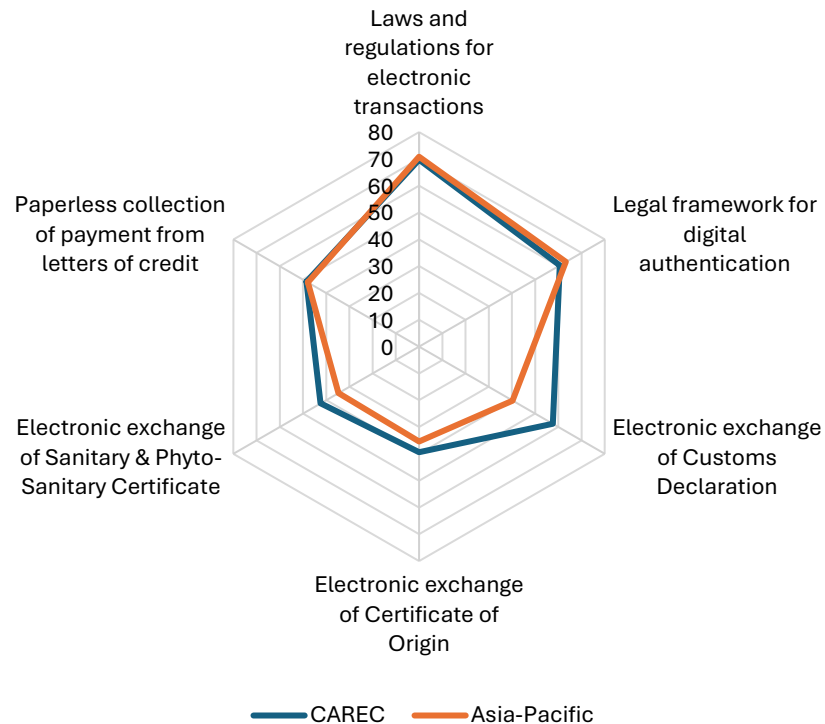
Laws and regulations for electronic transactions

80
70
60
50
40
30
20
10
0

Legal framework for digital authentication

Electronic exchange of Customs Declaration

Electronic exchange of Certificate of Origin

Electronic exchange of Sanitary & Phyto-Sanitary Certificate

Paperless collection of payment from letters of credit

CAREC
Asia-Pacific